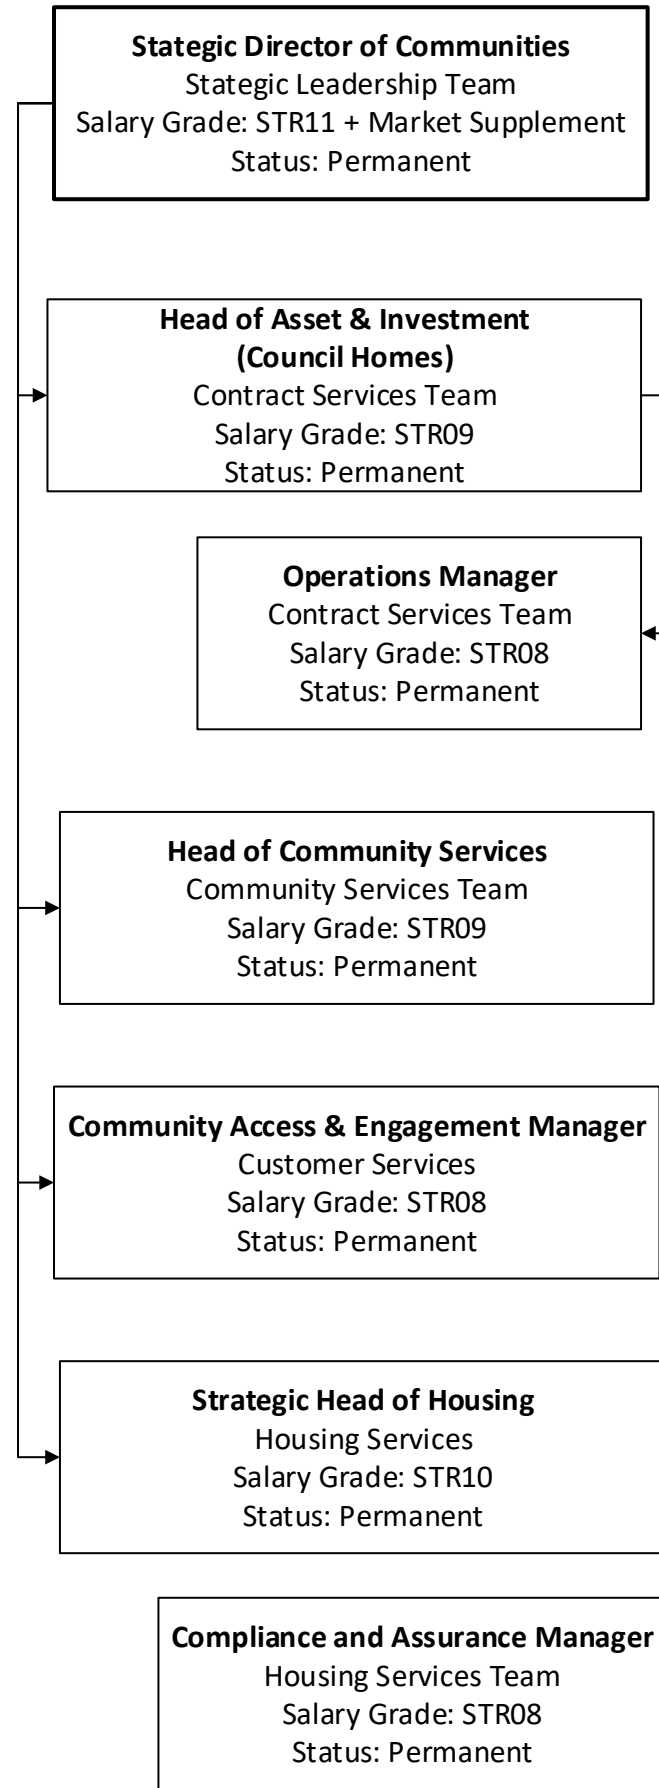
**Stategic Director of Communities**
Stategic Leadership Team
Salary Grade: STR11 + Market Supplement
Status: Permanent

**Head of Asset & Investment (Council Homes)**
Contract Services Team
Salary Grade: STR09
Status: Permanent

**Operations Manager**
Contract Services Team
Salary Grade: STR08
Status: Permanent

**Head of Community Services**
Community Services Team
Salary Grade: STR09
Status: Permanent

**Community Access & Engagement Manager**
Customer Services
Salary Grade: STR08
Status: Permanent

**Strategic Head of Housing**
Housing Services
Salary Grade: STR10
Status: Permanent

**Compliance and Assurance Manager**
Housing Services Team
Salary Grade: STR08
Status: Permanent